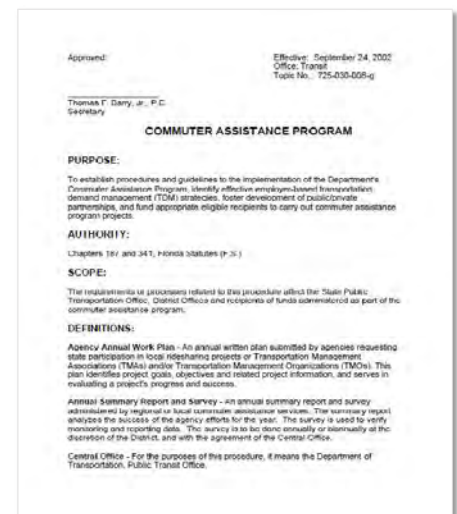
Approved:

Effective: September 24, 2002
Office: Transit
Topic No.: 725-030-008-g

Thomas F. Barry, Jr., P.E.
Secretary

COMMUTER ASSISTANCE PROGRAM

PURPOSE:

To establish procedures and guidelines to the implementation of the Department's Commuter Assistance Program, identify effective employer-based transportation demand management (TDM) strategies, foster development of public/private partnerships, and fund appropriate eligible recipients to carry out commuter assistance program projects.

AUTHORITY:

Chapters 187 and 341, Florida Statutes (F.S.)

SCOPE:

The requirements or processes related to this procedure affect the State Public Transportation Office, District Offices and recipients of funds administered as part of the commuter assistance program.

DEFINITIONS:

Agency Annual Work Plan - An annual written plan submitted by agencies requesting state participation in local ridesharing projects or Transportation Management Associations (TMAs) and/or Transportation Management Organizations (TMOs). This plan identifies project goals, objectives and related project information, and serves in evaluating a project's progress and success.

Annual Summary Report and Survey - An annual summary report and survey administered by regional or local commuter assistance services. The summary report analyzes the success of the agency efforts for the year. The survey is used to verify monitoring and reporting data. The survey is to be done annually or biennially at the discretion of the District, and with the agreement of the Central Office.

Central Office - For the purposes of this procedure, it means the Department of Transportation, Public Transit Office.